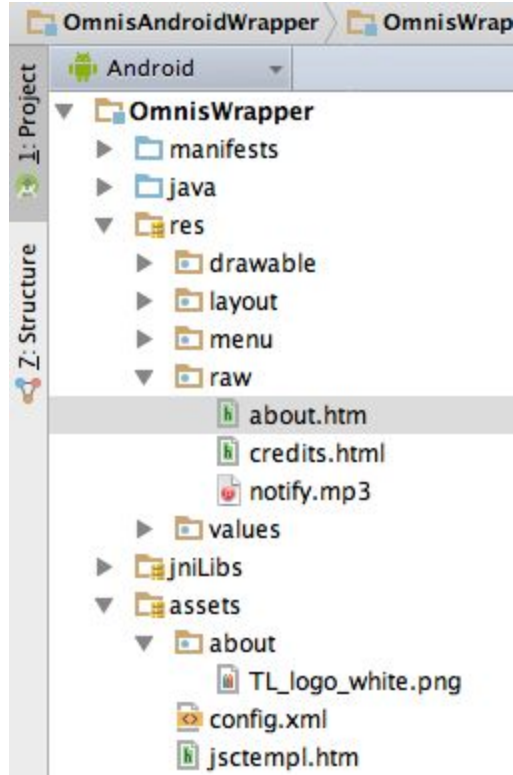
OmnisAndroidWrapper OmnisWrap

1: Project

7: Structure

Android

OmnisWrapper
manifests
java
res
drawable
layout
menu
raw
about.htm
credits.html
notify.mp3
values
jniLibs
assets
about
TL_logo_white.png
config.xml
jsctempl.htm